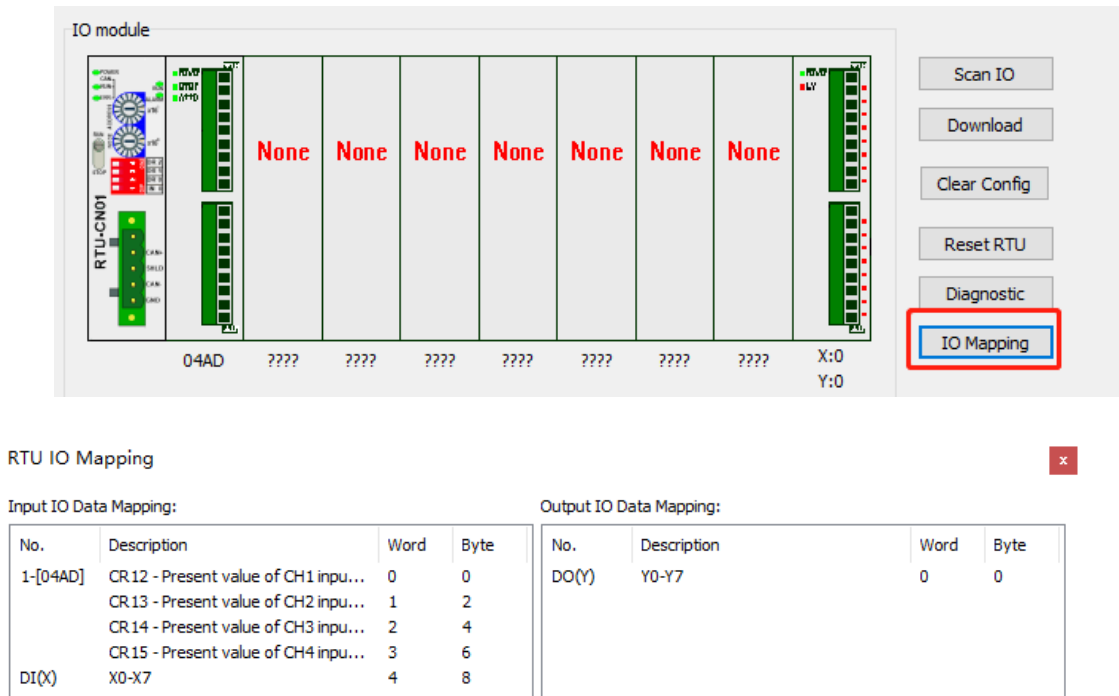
IO module

POWER
RUN
ERR
RUN
STOP
RTU-CN01
CAN+
SHLD
CAN-
GND

POWER
ERROR
A/D D/A

POWER
LV

None None None None None None None

04AD ???? ???? ???? ???? ???? ???? ???? X:0 Y:0

Scan IO
Download
Clear Config
Reset RTU
Diagnostic
IO Mapping

RTU IO Mapping

x

Input IO Data Mapping:

| No. | Description | Word | Byte |
|---|---|---|---|
| 1-[04AD] | CR12 - Present value of CH1 inpu... | 0 | 0 |
| | CR13 - Present value of CH2 inpu... | 1 | 2 |
| | CR14 - Present value of CH3 inpu... | 2 | 4 |
| | CR15 - Present value of CH4 inpu... | 3 | 6 |
| DI(X) | X0-X7 | 4 | 8 |

Output IO Data Mapping:

| No. | Description | Word | Byte |
|---|---|---|---|
| DO(Y) | Y0-Y7 | 0 | 0 |